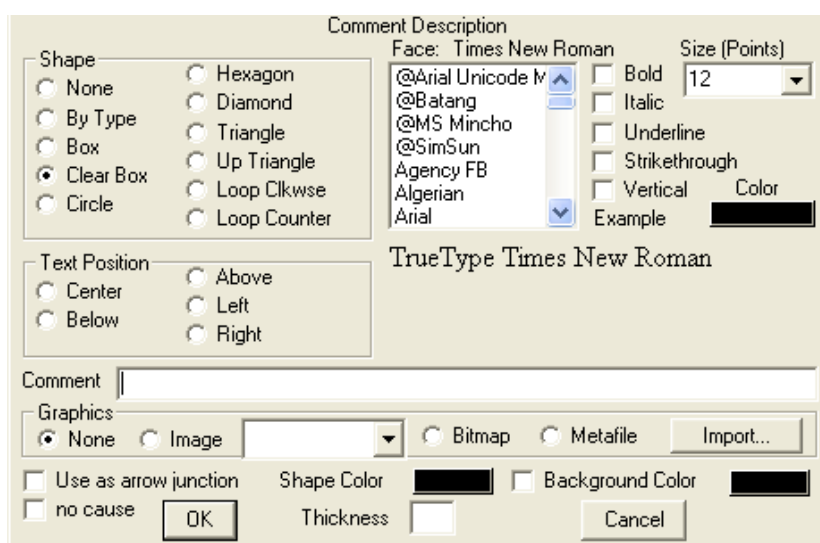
Comment Description

Shape
None
By Type
Box
Clear Box
Circle
Hexagon
Diamond
Triangle
Up Triangle
Loop Clkwse
Loop Counter

Face: Times New Roman
@Arial Unicode M
@Batang
@MS Mincho
@SimSun
Agency FB
Algerian
Arial

Bold
Italic
Underline
Strikethrough
Vertical

Size (Points)
12

Color
Example

TrueType Times New Roman

Text Position
Center
Below
Above
Left
Right

Comment

Graphics
None
Image
Bitmap
Metafile
Import...

Use as arrow junction
no cause
OK
Shape Color
Thickness
Background Color
Cancel